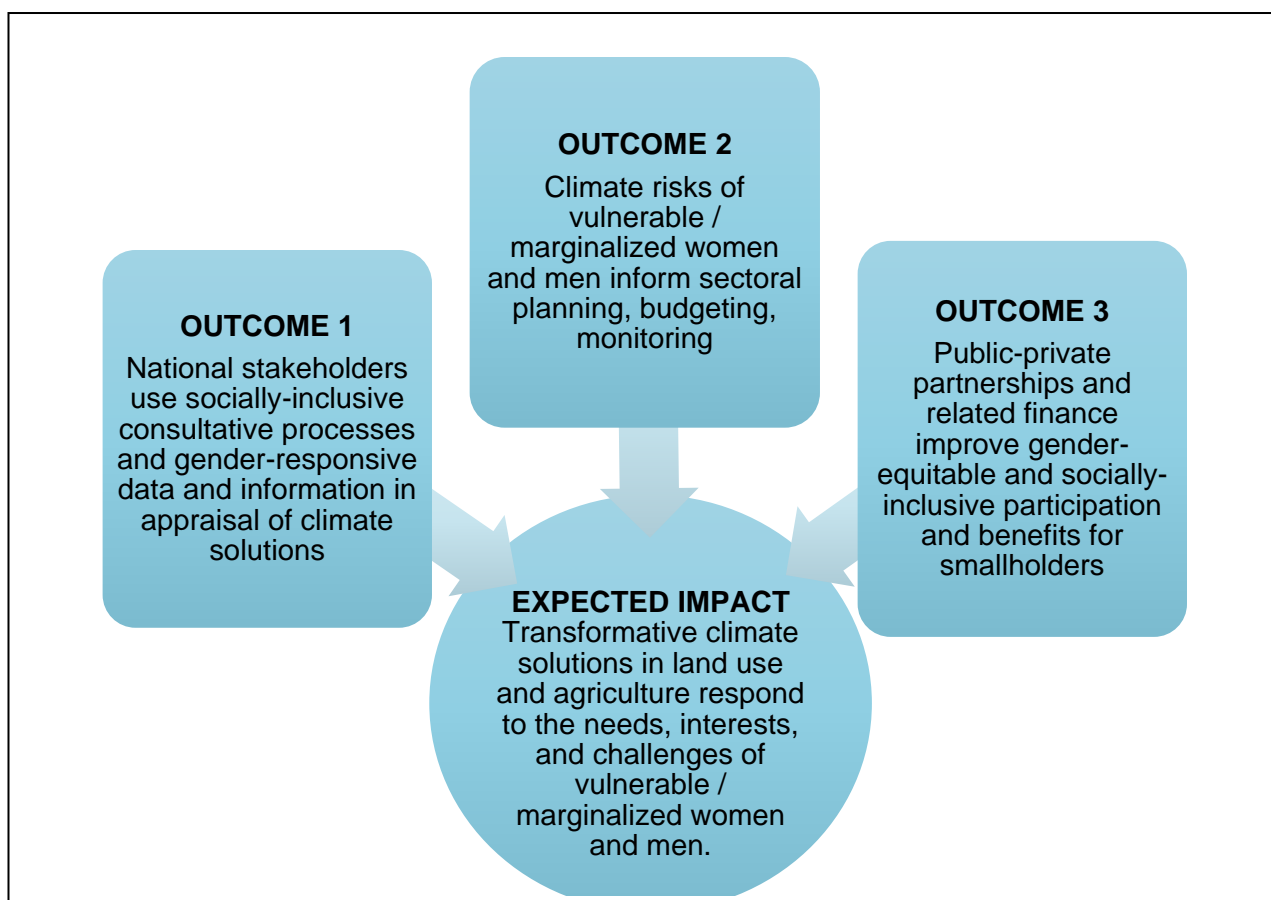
OUTCOME 1

National stakeholders use socially-inclusive consultative processes and gender-responsive data and information in appraisal of climate solutions

OUTCOME 2

Climate risks of vulnerable / marginalized women and men inform sectoral planning, budgeting, monitoring

OUTCOME 3

Public-private partnerships and related finance improve gender-equitable and socially-inclusive participation and benefits for smallholders

EXPECTED IMPACT

Transformative climate solutions in land use and agriculture respond to the needs, interests, and challenges of vulnerable / marginalized women and men.